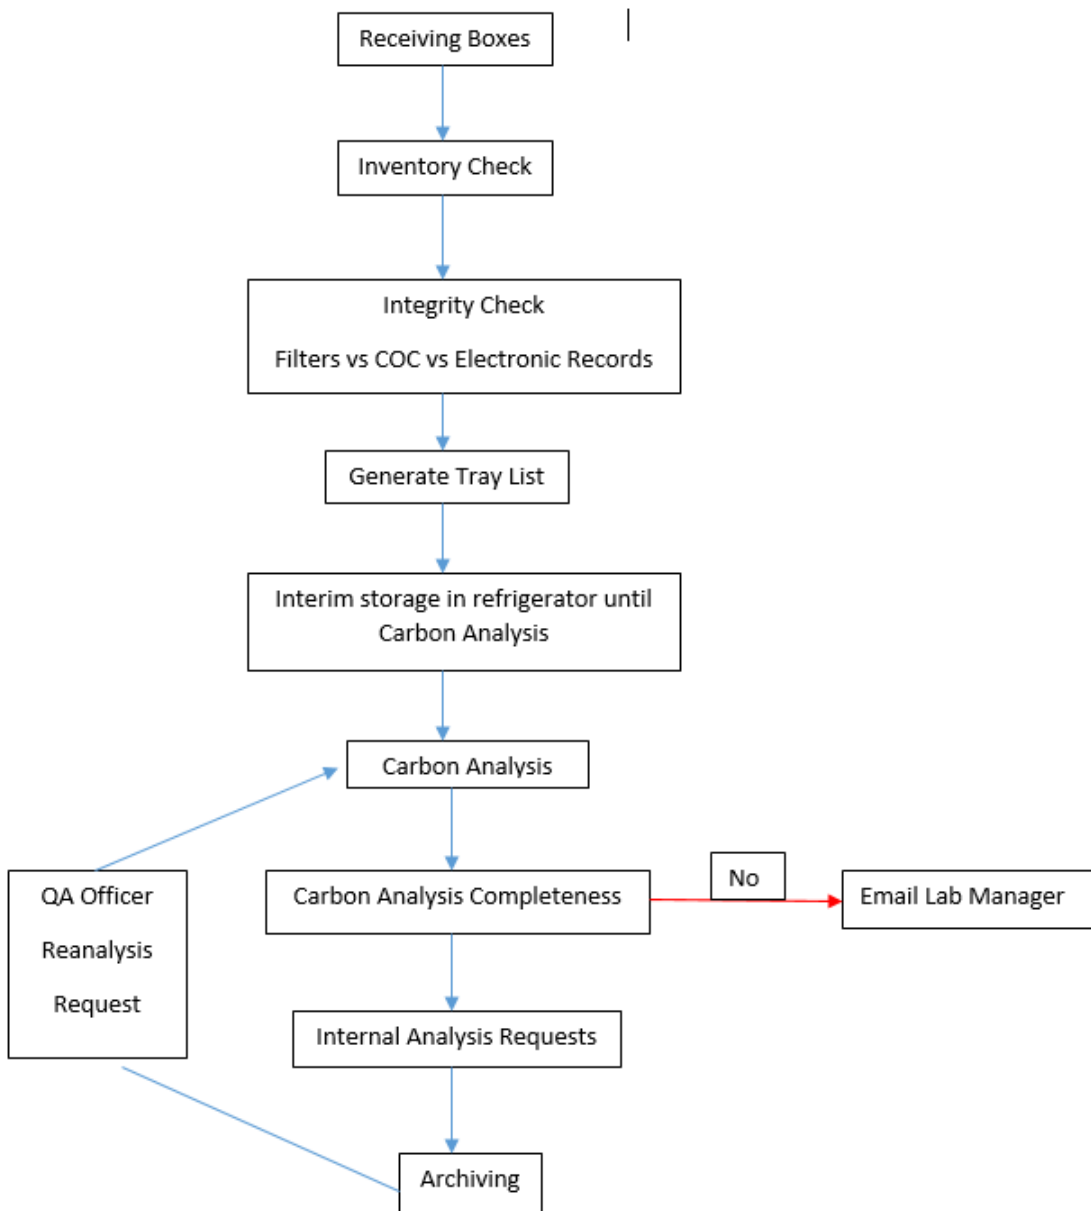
Receiving Boxes

Inventory Check

Integrity Check

Filters vs COC vs Electronic Records

Generate Tray List

Interim storage in refrigerator until Carbon Analysis

Carbon Analysis

QA Officer

Reanalysis

Request

Carbon Analysis Completeness

No

Email Lab Manager

Internal Analysis Requests

Archiving